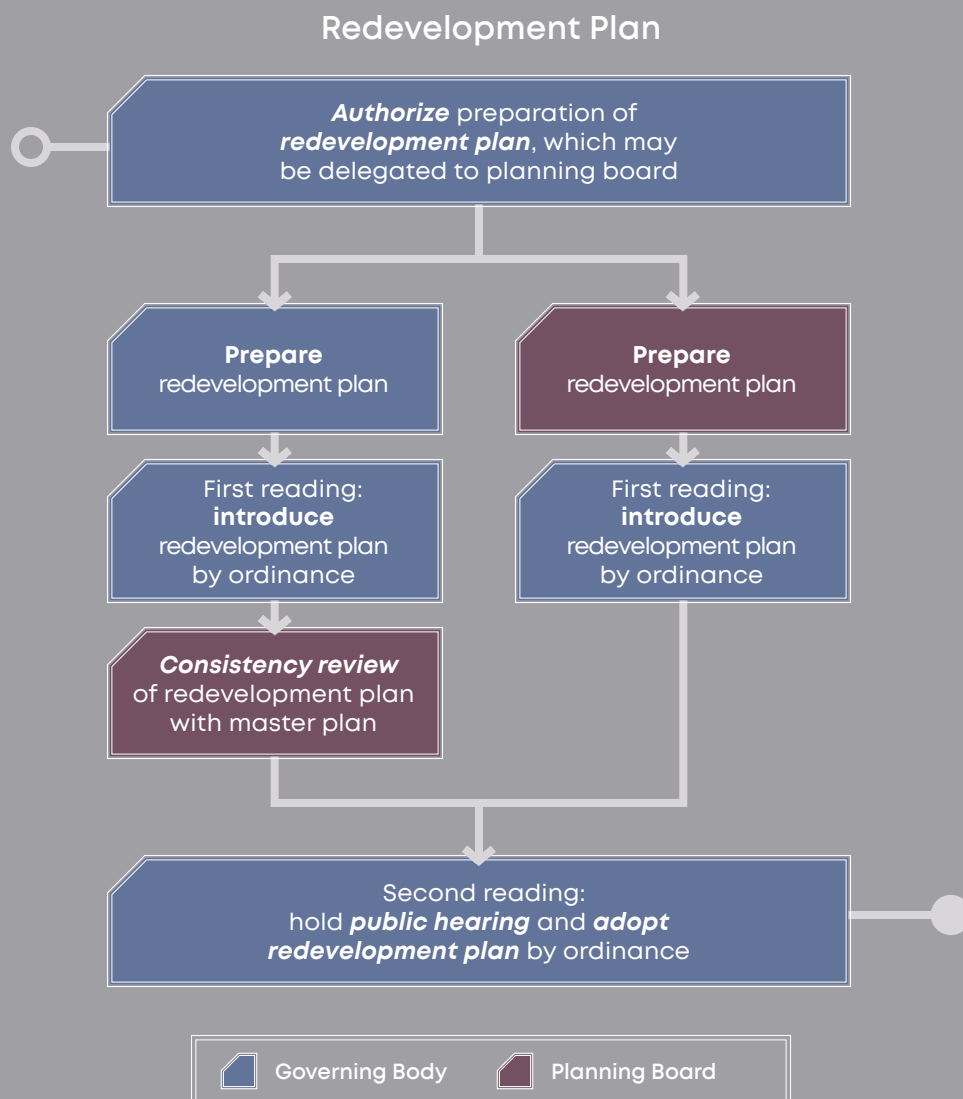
Redevelopment Plan

***Authorize*** preparation of ***redevelopment plan***, which may be delegated to planning board

**Prepare** redevelopment plan

**Prepare** redevelopment plan

First reading: **introduce** redevelopment plan by ordinance

First reading: **introduce** redevelopment plan by ordinance

***Consistency review*** of redevelopment plan with master plan

Second reading: hold ***public hearing*** and ***adopt redevelopment plan*** by ordinance

Governing Body

Planning Board